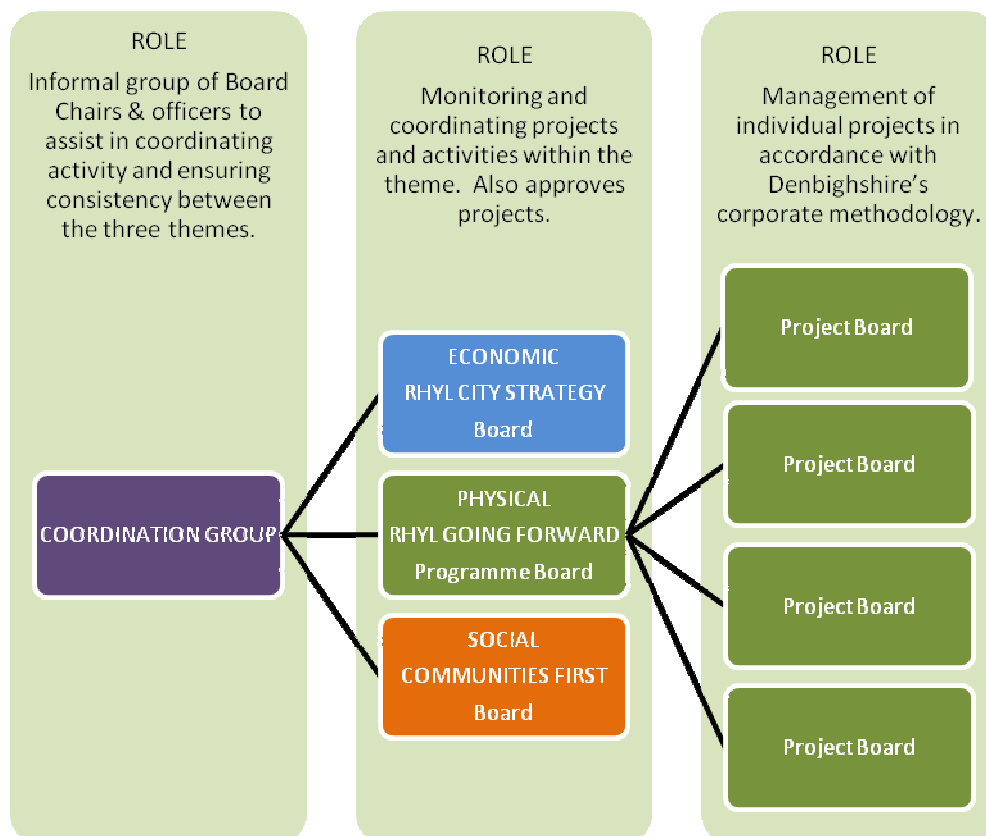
ROLE

Informal group of Board Chairs & officers to assist in coordinating activity and ensuring consistency between the three themes.

ROLE

Monitoring and coordinating projects and activities within the theme. Also approves projects.

ROLE

Management of individual projects in accordance with Denbighshire's corporate methodology.

COORDINATION GROUP

ECONOMIC
RHYL CITY STRATEGY
Board

PHYSICAL
RHYL GOING FORWARD
Programme Board

SOCIAL
COMMUNITIES FIRST
Board

Project Board

Project Board

Project Board

Project Board